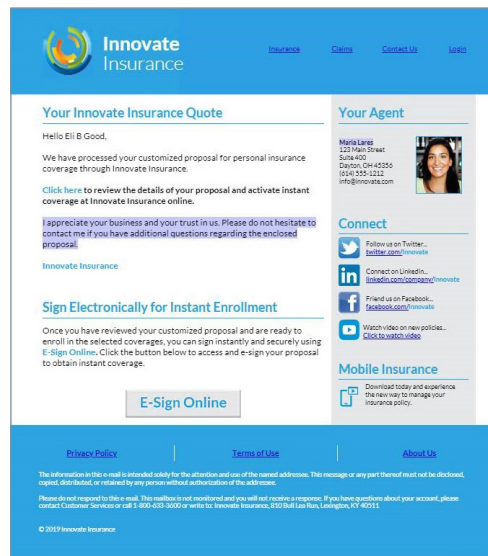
Innovate Insurance

Insurance Claims Contact Us Login

Your Innovate Insurance Quote

Hello Eli B Good,

We have processed your customized proposal for personal insurance coverage through Innovate Insurance.

Click here to review the details of your proposal and activate instant coverage at Innovate Insurance online.

I appreciate your business and your trust in us. Please do not hesitate to contact me if you have additional questions regarding the enclosed proposal.

Innovate Insurance

Sign Electronically for Instant Enrollment

Once you have reviewed your customized proposal and are ready to enroll in the selected coverages, you can sign instantly and securely using E-Sign Online. Click the button below to access and e-sign your proposal to obtain instant coverage.

E-Sign Online

Your Agent

Maria Lares
123 Main Street
Suite 400
Dayton, OH 45256
(614) 555-1212
info@innovate.com

Connect

Follow us on Twitter...
twitter.com/innovate

Connect on LinkedIn...
linkedin.com/company/innovate

Friend us on Facebook...
facebook.com/innovate

Watch video on new policies...
Click to watch video

Mobile Insurance

Download today and experience the new way to manage your insurance policy.

Privacy Policy Terms of Use About Us

The information in this e-mail is intended solely for the attention and use of the named addressee. This message or any part thereof must not be disclosed, copied, distributed, or retained by any person without authorization of the addressee.

Please do not respond to this e-mail. This mailbox is not monitored and you will not receive a response. If you have questions about your account, please contact Customer Services or call 1-800-633-3600 or write to: Innovate Insurance, 810 Bull Lea Run, Lexington, KY 40511

© 2019 Innovate Insurance